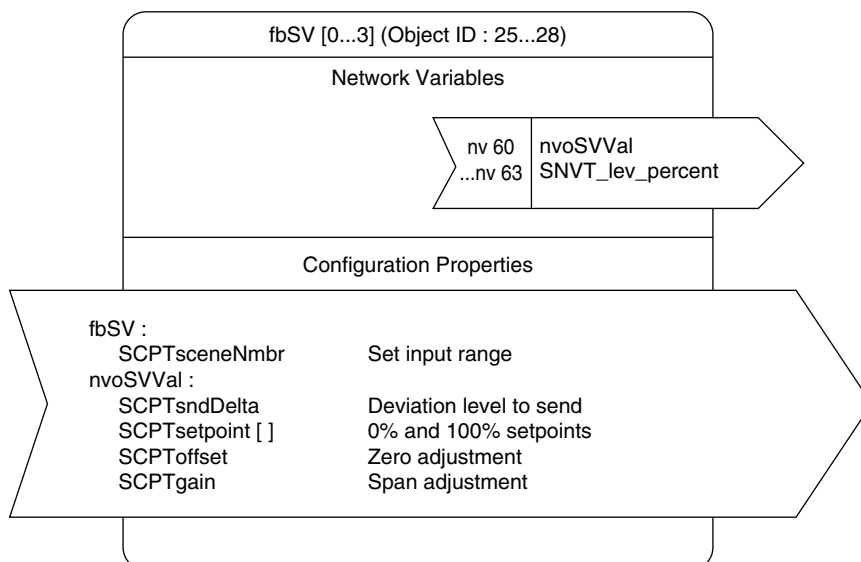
fbSV [0...3] (Object ID : 25...28)

Network Variables

nv 60
...nv 63

nvoSVVal
SNVT_lev_percent

Configuration Properties

fbSV :
SCPTsceneNmbr Set input range
nvoSVVal :
SCPTsndDelta Deviation level to send
SCPTsetpoint [ ] 0% and 100% setpoints
SCPToffset Zero adjustment
SCPTgain Span adjustment